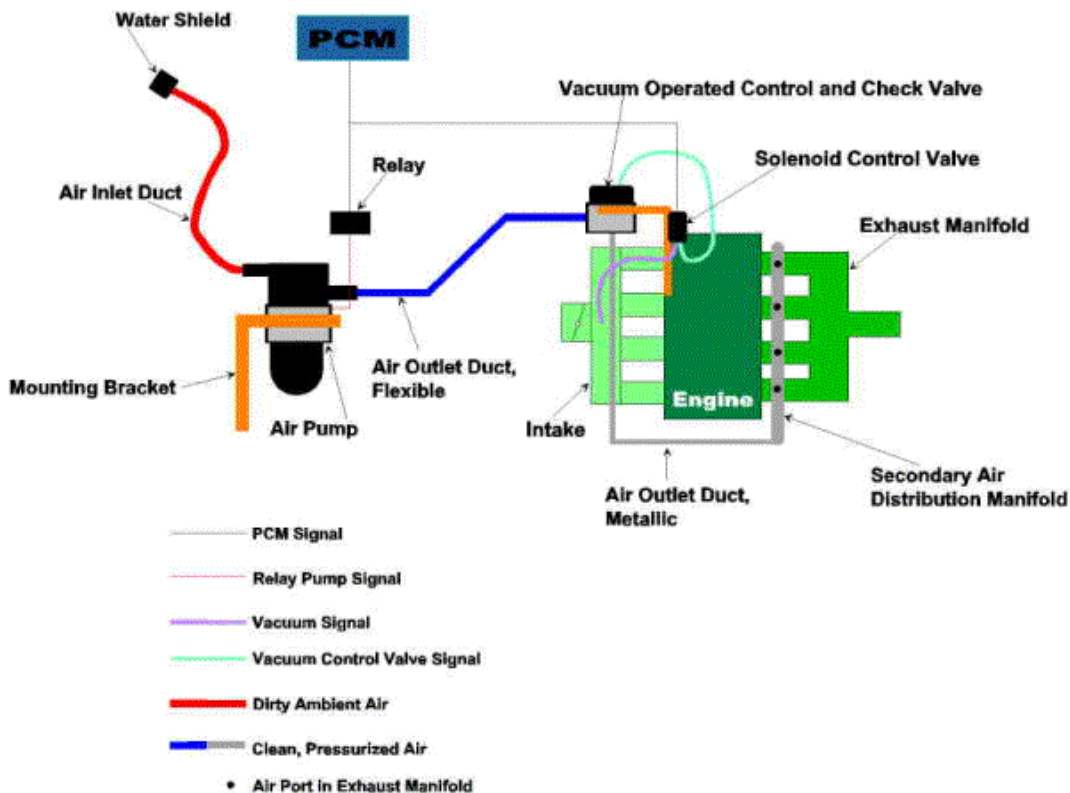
Water Shield

PCM

Vacuum Operated Control and Check Valve

Relay

Solenoid Control Valve

Air Inlet Duct

Exhaust Manifold

Mounting Bracket

Air Outlet Duct, Flexible

Air Pump

Intake

Engine

Secondary Air Distribution Manifold

Air Outlet Duct, Metallic

PCM Signal

Relay Pump Signal

Vacuum Signal

Vacuum Control Valve Signal

Dirty Ambient Air

Clean, Pressurized Air

• Air Port in Exhaust Manifold